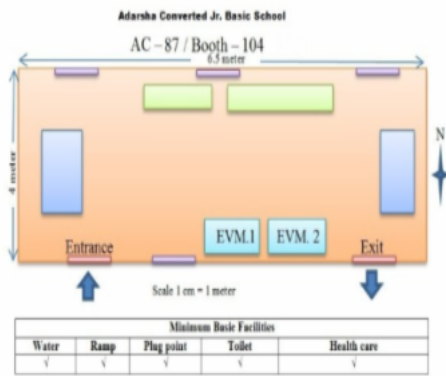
Adarsha Converted Jr. Basic School

AC – 87 / Booth – 104

6.5 meter

4 meter

N

EVM.1

EVM. 2

Entrance

Exit

Scale 1 cm = 1 meter

| Minimum Basic Facilities | | | | |
|---|---|---|---|---|
| Water | Ramp | Plug point | Toilet | Health care |
| √ | √ | √ | √ | √ |